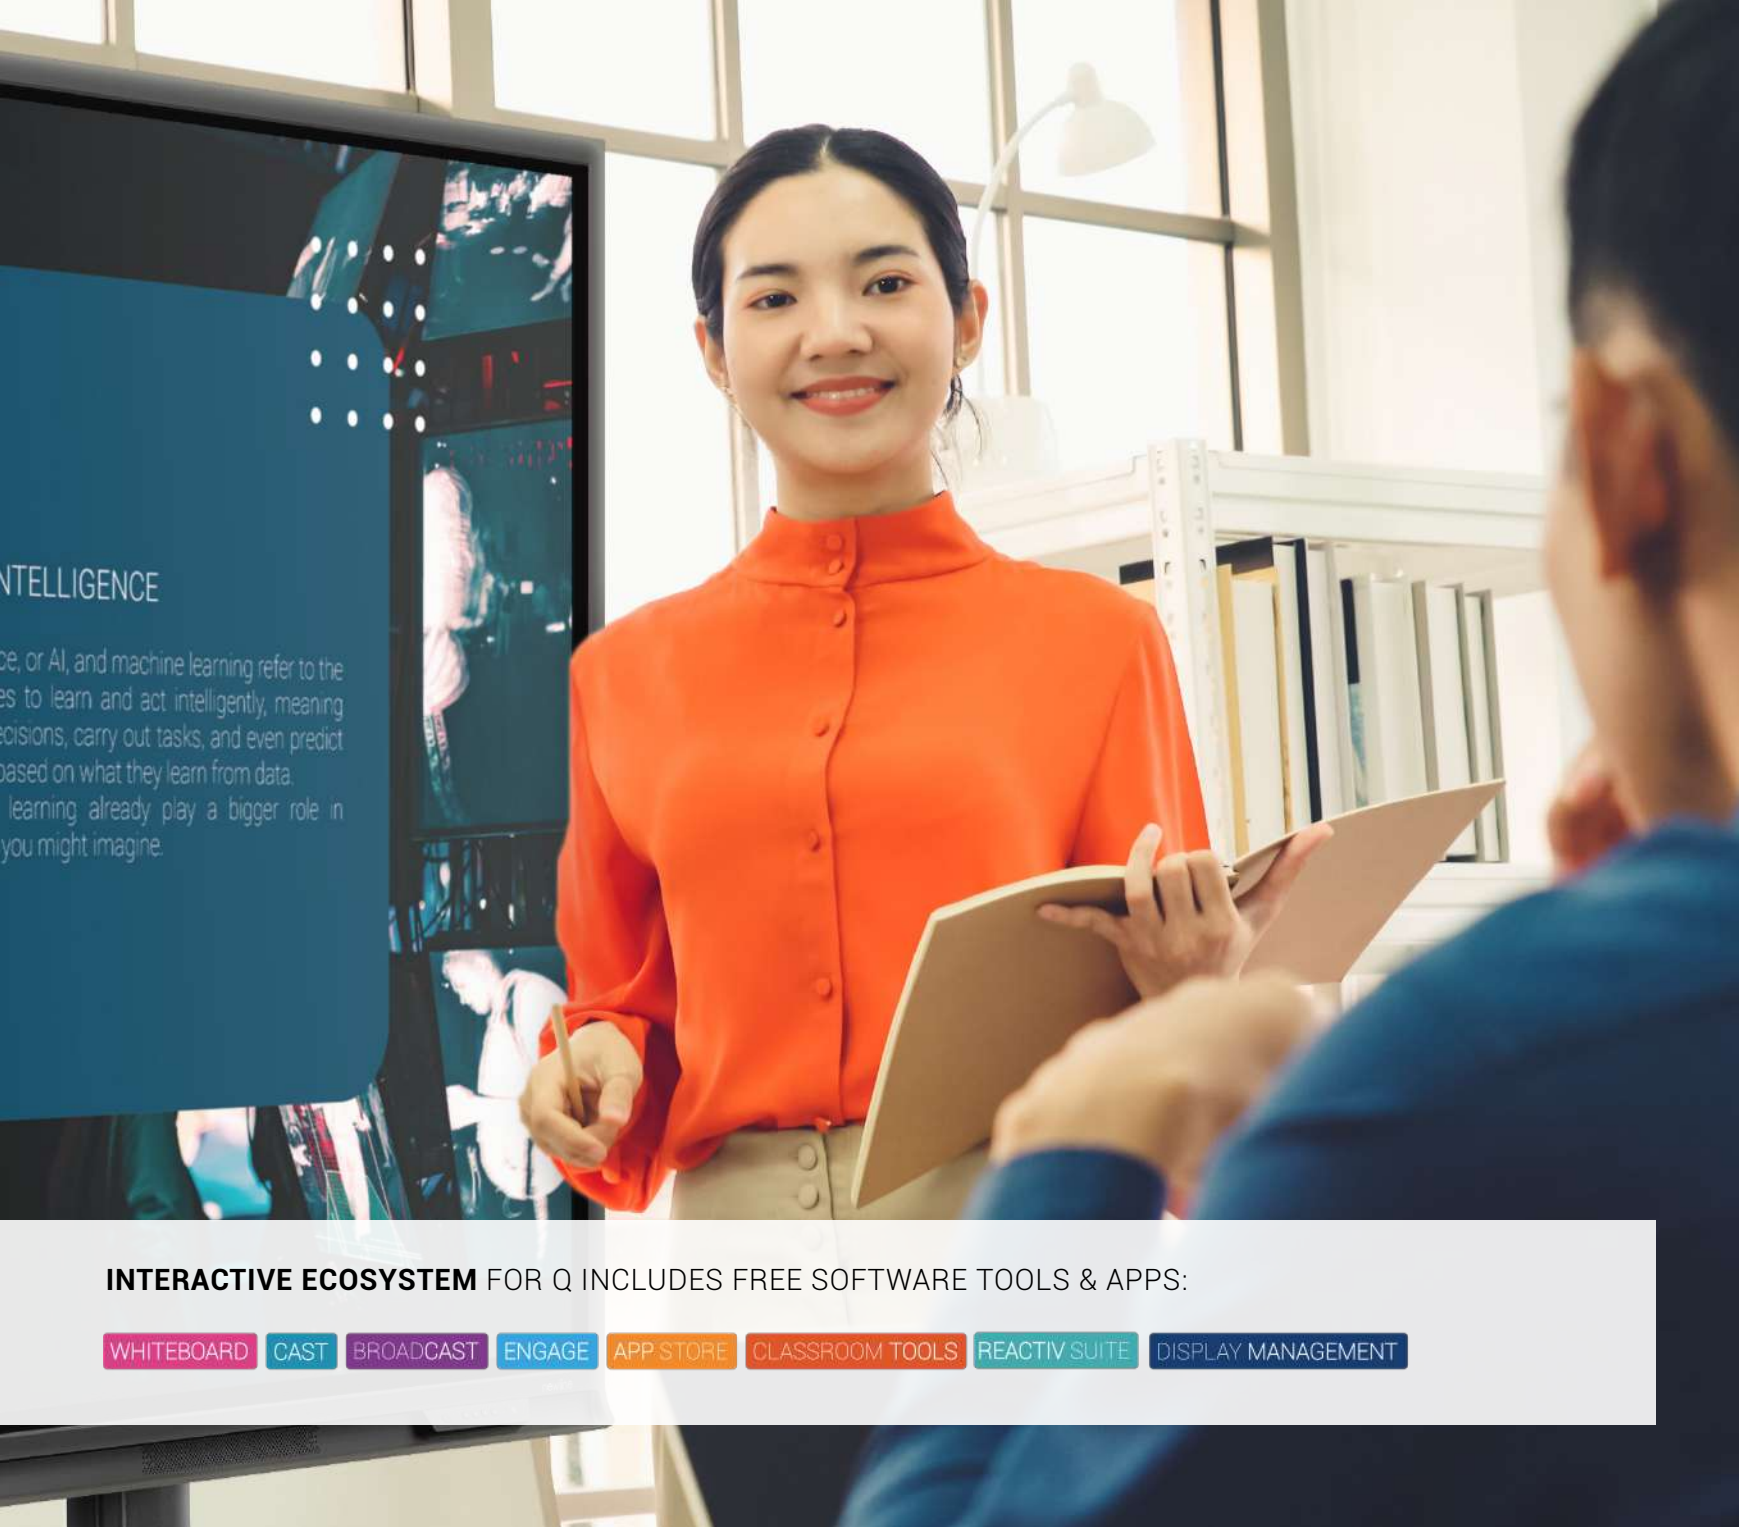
NTELLIGENCE

ce, or AI, and machine learning refer to the es to learn and act intelligently, meaning ecisions, carry out tasks, and even predict based on what they learn from data. learning already play a bigger role in you might imagine.

**INTERACTIVE ECOSYSTEM** FOR Q INCLUDES FREE SOFTWARE TOOLS & APPS:

WHITEBOARD CAST BROADCAST ENGAGE APP STORE CLASSROOM TOOLS REACTIV SUITE DISPLAY MANAGEMENT